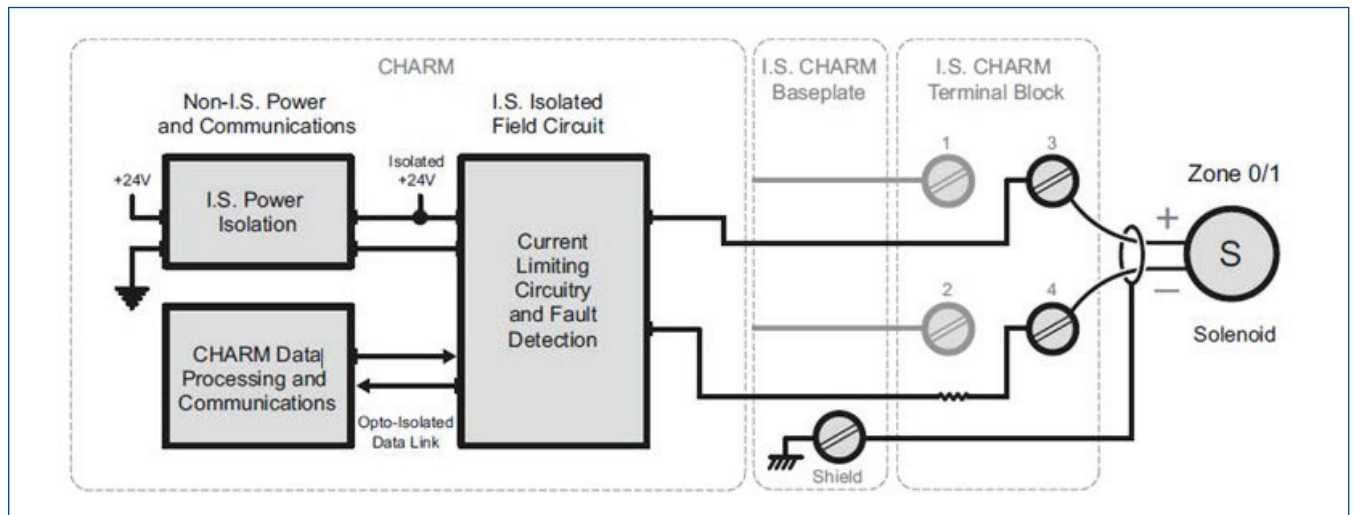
CHARM

Non-I.S. Power and Communications

I.S. Isolated Field Circuit

I.S. CHARM Baseplate

I.S. CHARM Terminal Block

+24V

I.S. Power Isolation

Isolated +24V

Current Limiting Circuitry and Fault Detection

1

3

2

4

Zone 0/1

+

S

−

Solenoid

CHARM Data Processing and Communications

Opto-Isolated Data Link

Shield